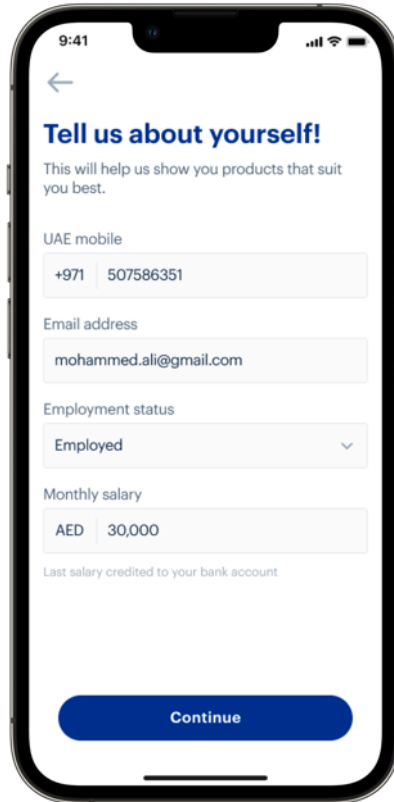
9:41

Tell us about yourself!

This will help us show you products that suit you best.

UAE mobile

+971 507586351

Email address

mohammed.ali@gmail.com

Employment status

Employed

Monthly salary

AED 30,000

Last salary credited to your bank account

Continue